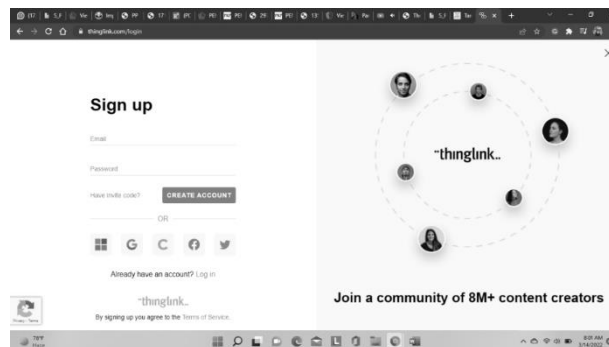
thinglink.com/login

Sign up

Email

Password

Have invite code? CREATE ACCOUNT

OR

Already have an account? Log in

thinglink.

By signing up you agree to the Terms of Service.

thinglink.

Join a community of 8M+ content creators

Privacy - Terms

78°F
Haze

8:05 AM
3/14/2022